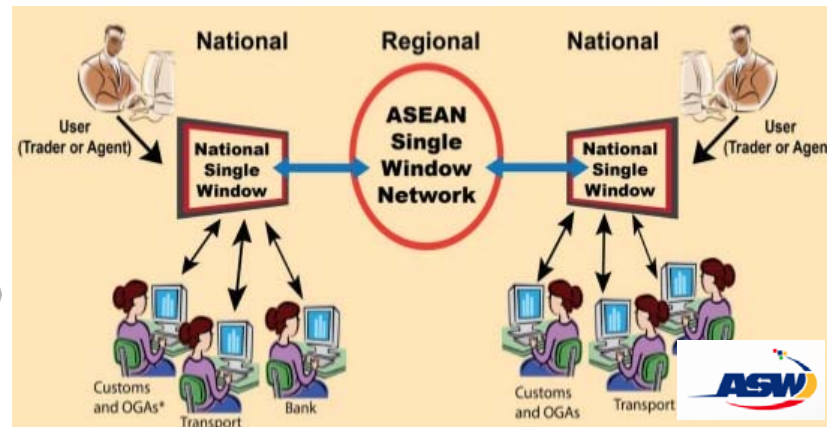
National

Regional

National

User (Trader or Agent)

National Single Window

ASEAN Single Window Network

National Single Window

User (Trader or Agen

Customs and OGAs*

Transport

Bank

Customs and OGAs

Transport

ASW